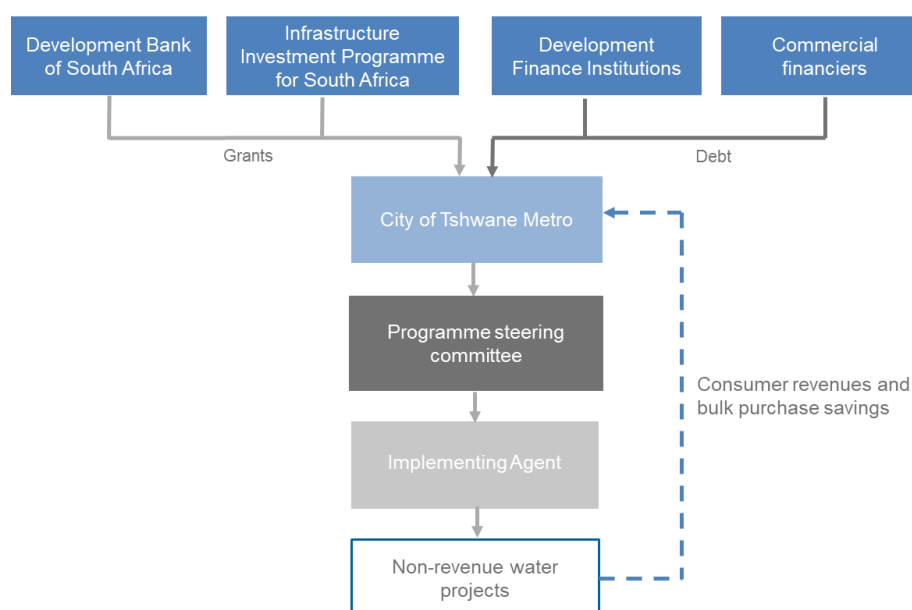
Development Bank of South Africa

Infrastructure Investment Programme for South Africa

Development Finance Institutions

Commercial financiers

Grants

Debt

City of Tshwane Metro

Programme steering committee

Consumer revenues and bulk purchase savings

Implementing Agent

Non-revenue water projects